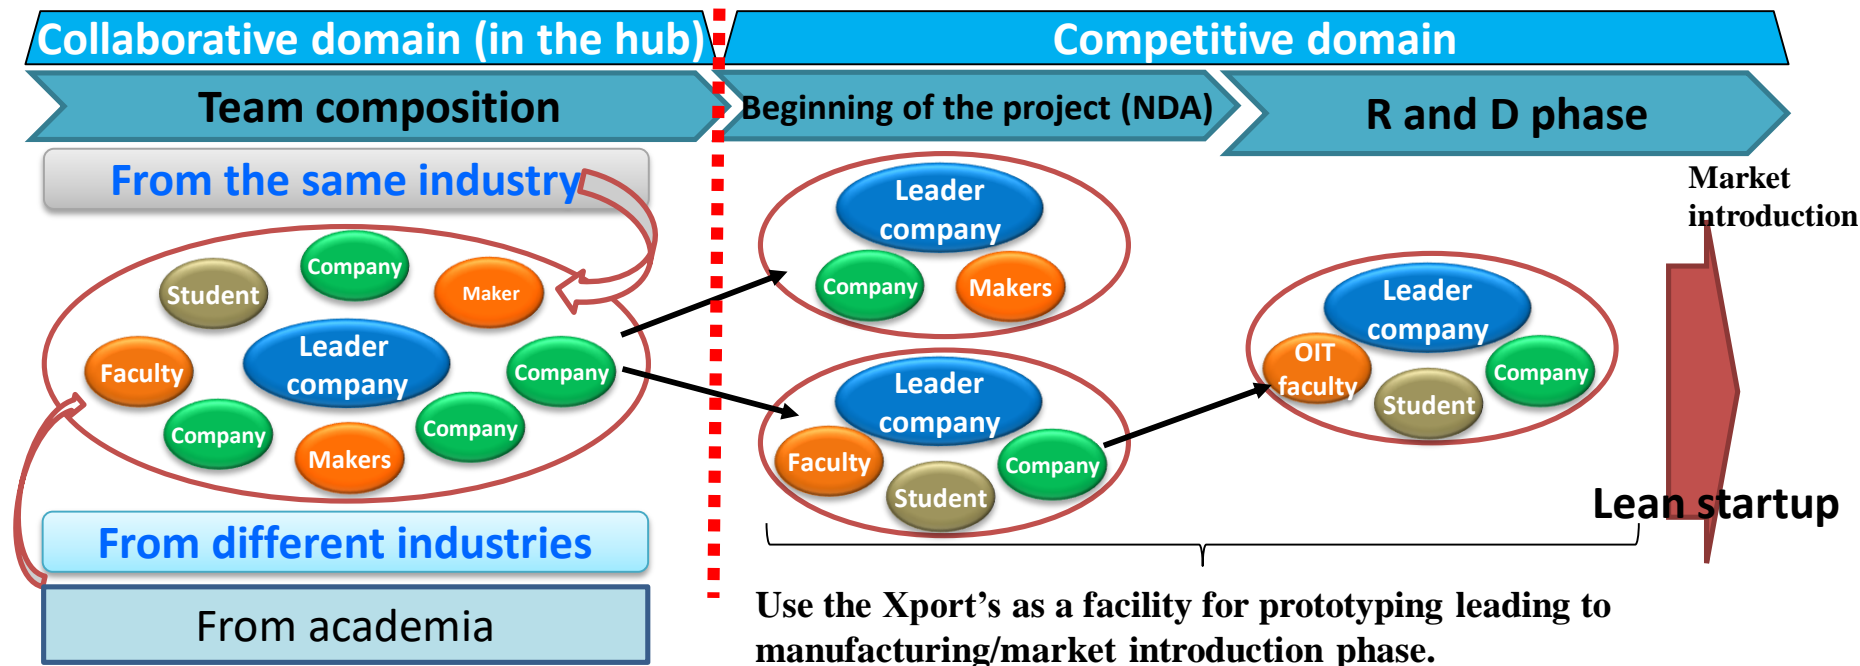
Collaborative domain (in the hub)

Competitive domain

Team composition

Beginning of the project (NDA)

R and D phase

From the same industry

Student
Company
Maker
Faculty
Leader company
Company
Company
Makers
Company

From different industries

From academia

Leader company
Company
Makers

Leader company
Faculty
Student
Company

Leader company
OIT faculty
Student
Company

Market introduction

Lean startup

Use the Xport's as a facility for prototyping leading to manufacturing/market introduction phase.